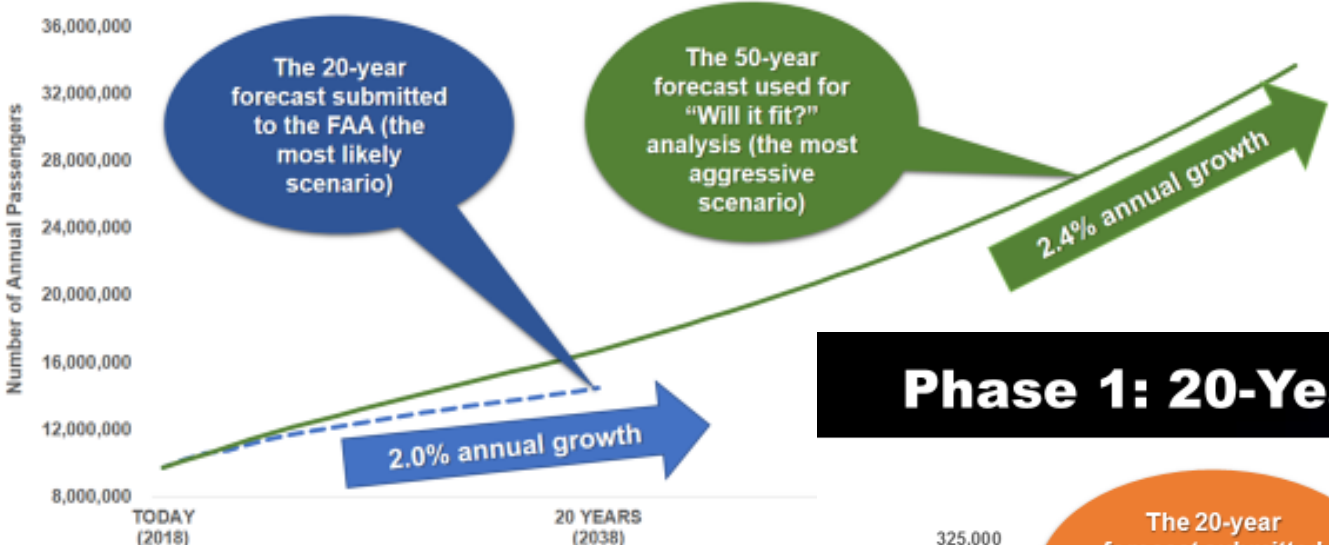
36,000,000
32,000,000
28,000,000
24,000,000
20,000,000
16,000,000
12,000,000
8,000,000

Number of Annual Passengers

The 20-year forecast submitted to the FAA (the most likely scenario)

The 50-year forecast used for "Will it fit?" analysis (the most aggressive scenario)

2.4% annual growth

2.0% annual growth

Phase 1: 20-Ye

TODAY (2018)

20 YEARS (2038)

325,000

The 20-year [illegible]